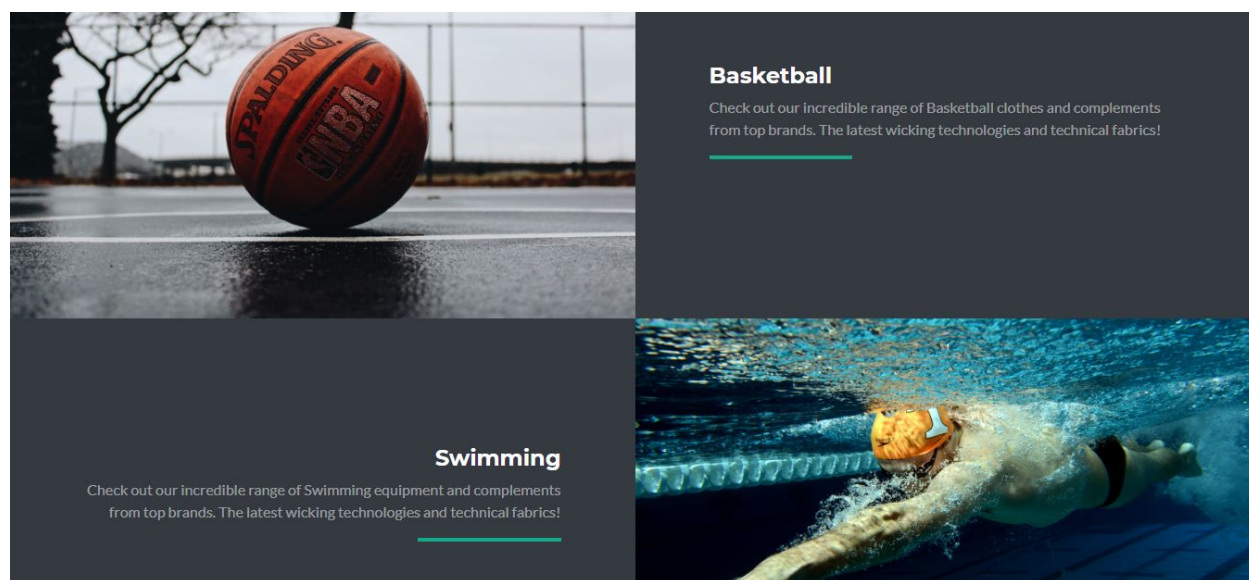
SPALDING
NBA

Basketball

Check out our incredible range of Basketball clothes and complements from top brands. The latest wicking technologies and technical fabrics!

Swimming

Check out our incredible range of Swimming equipment and complements from top brands. The latest wicking technologies and technical fabrics!